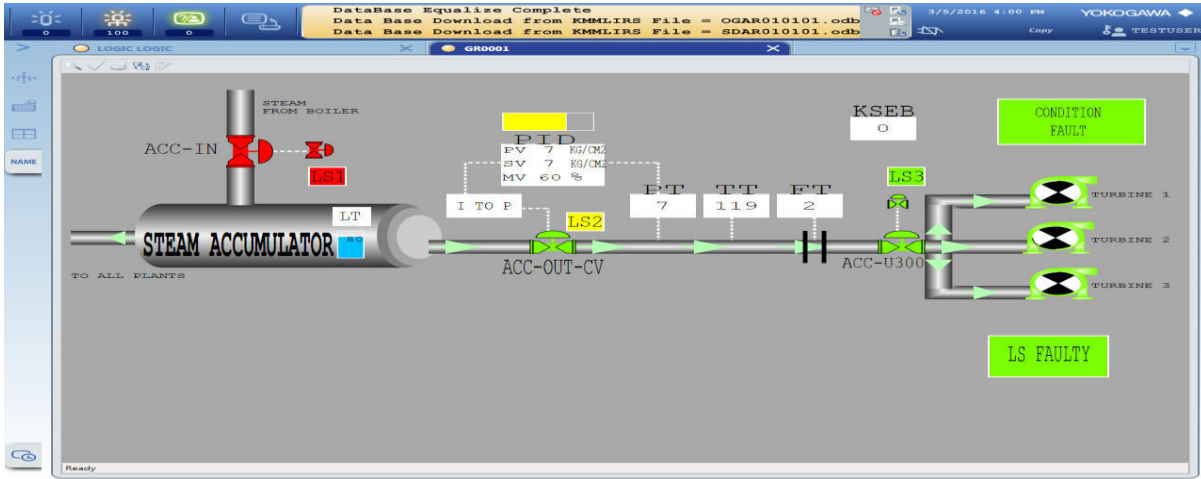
0
100
0

DataBase Equalize Complete
Data Base Download from KMMLIRS File = OGAR010101.odb
Data Base Download from KMMLIRS File = SDAR010101.odb

3/5/2016 4:00 PM
YOKOGAWA
Copy
TESTUSER

LOGIC LOGIC
GR0001

NAME

STEAM FROM BOILER

ACC-IN

LS1

PID

| PV | 7 | KG/CM2 |
|---|---|---|
| SV | 7 | KG/CM2 |
| MV | 60 | % |

KSEB
0

CONDITION FAULT

LT
80

STEAM ACCUMULATOR

TO ALL PLANTS

I TO P

LS2

ACC-OUT-CV

FT
7

TT
119

FT
2

LS3

ACC-U300

TURBINE 1
TURBINE 2
TURBINE 3

LS FAULTY

Ready